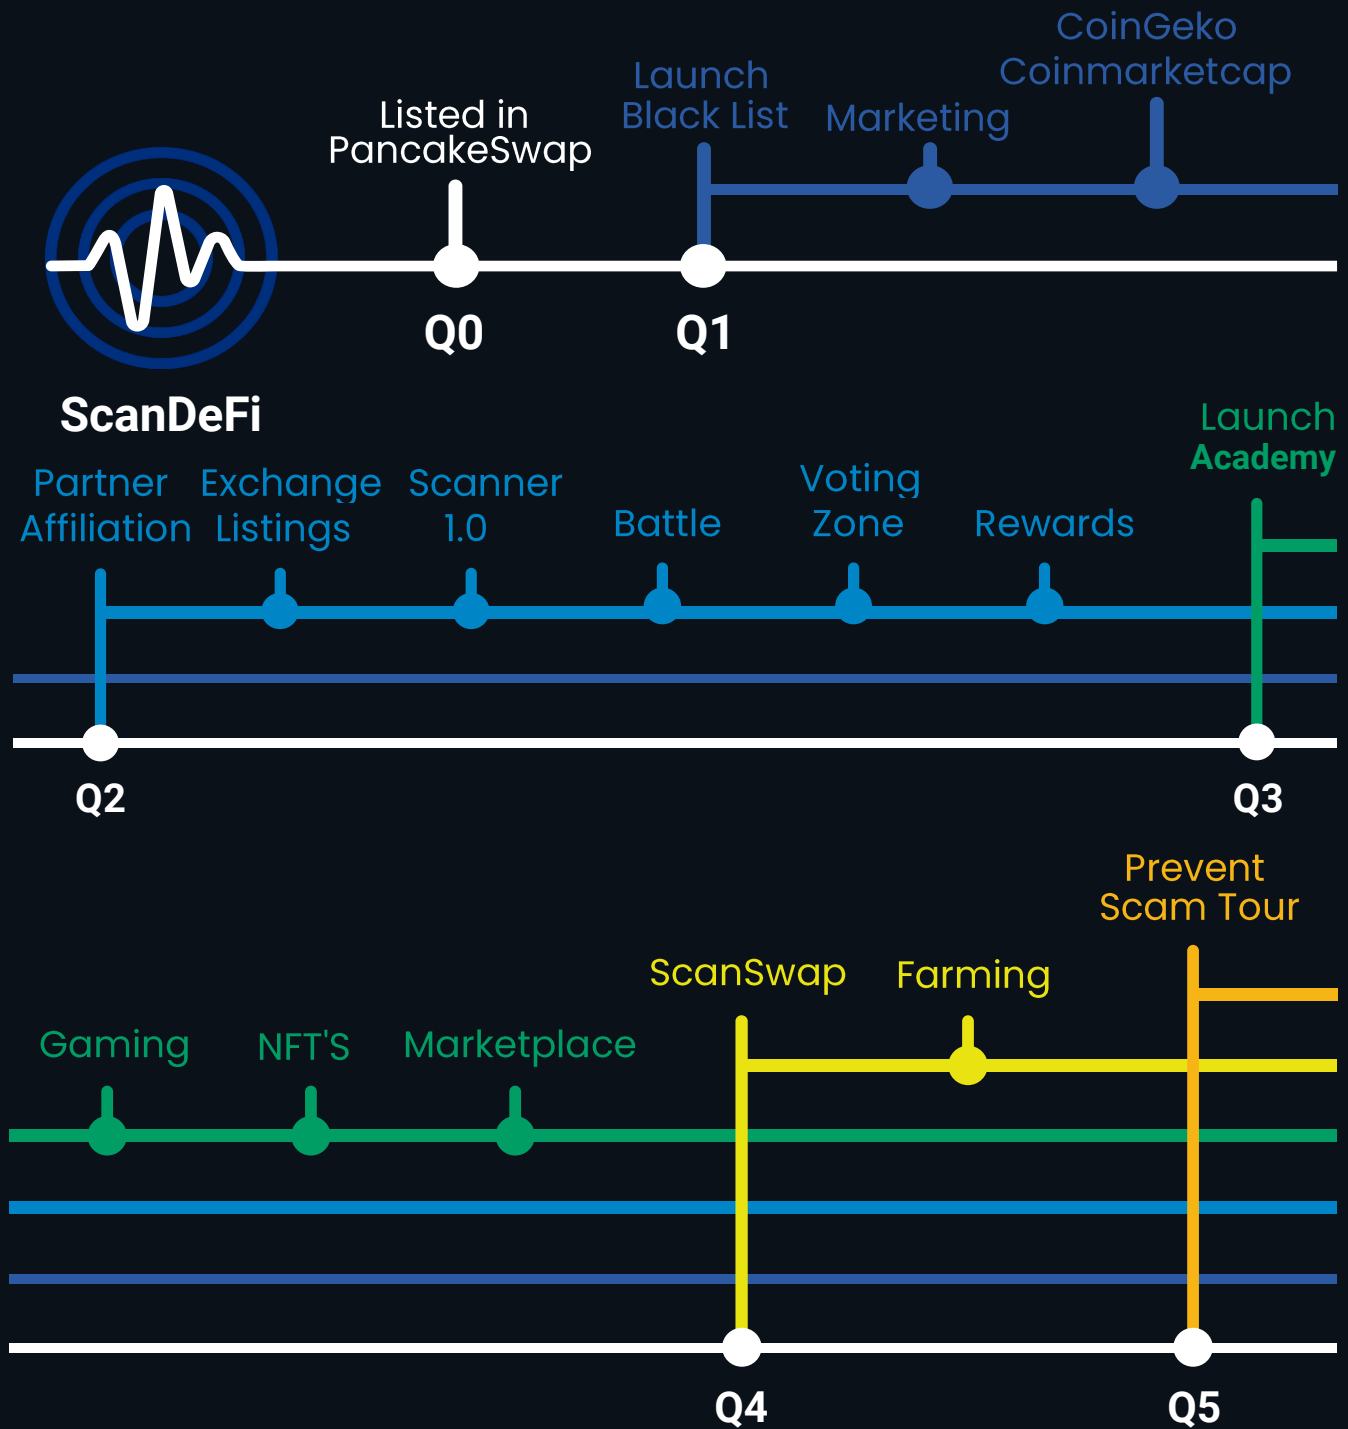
CoinGeko
Coinmarketcap

Launch
Black List

Marketing

Listed in
PancakeSwap

Q0

Q1

ScanDeFi

Launch
Academy

Partner
Affiliation

Exchange
Listings

Scanner
1.0

Battle

Voting
Zone

Rewards

Q2

Q3

Prevent
Scam Tour

ScanSwap

Farming

Gaming

NFT'S

Marketplace

Q4

Q5